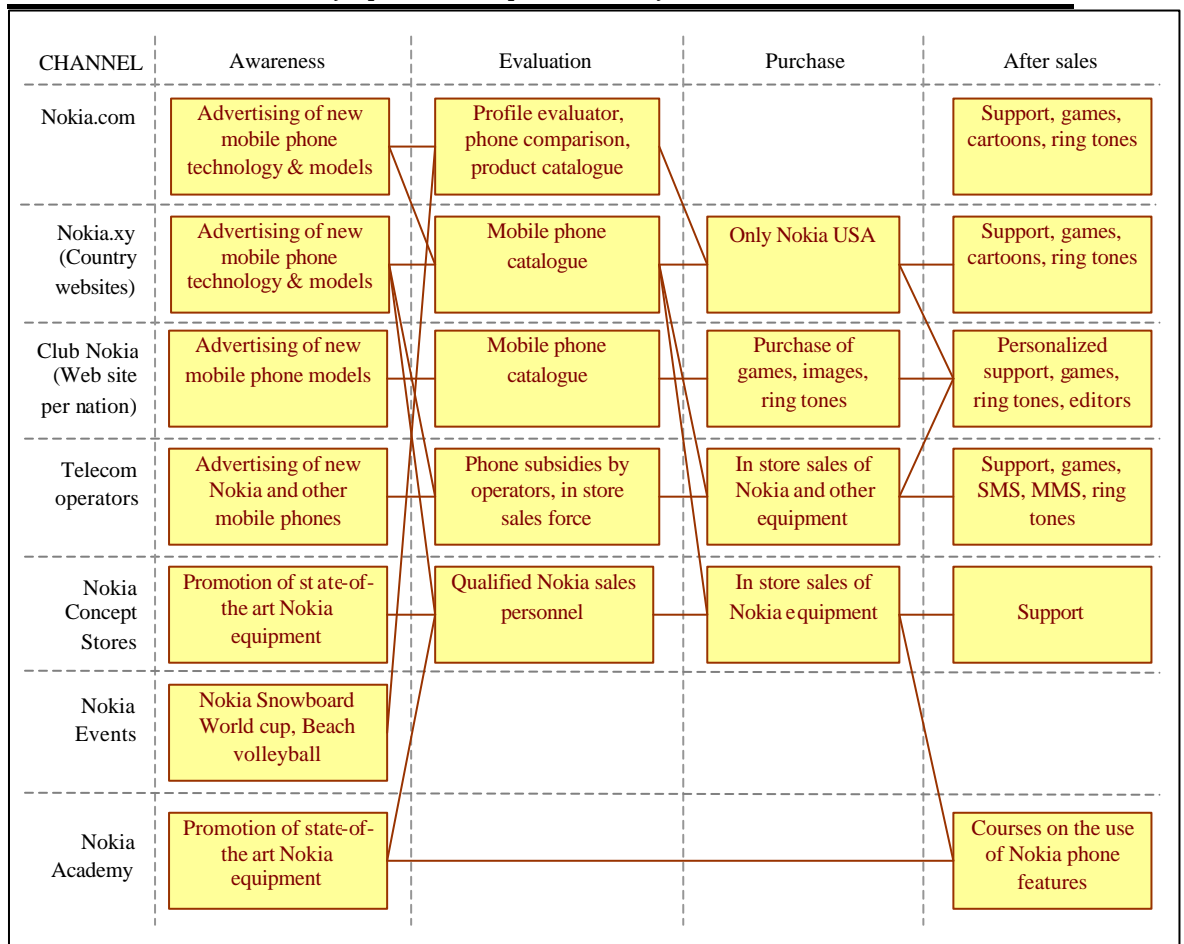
| CHANNEL | Awareness | Evaluation | Purchase | After sales |
|---|---|---|---|---|
| Nokia.com | Advertising of new mobile phone technology & models | Profile evaluator, phone comparison, product catalogue | | Support, games, cartoons, ring tones |
| Nokia.xy (Country websites) | Advertising of new mobile phone technology & models | Mobile phone catalogue | Only Nokia USA | Support, games, cartoons, ring tones |
| Club Nokia (Web site per nation) | Advertising of new mobile phone models | Mobile phone catalogue | Purchase of games, images, ring tones | Personalized support, games, ring tones, editors |
| Telecom operators | Advertising of new Nokia and other mobile phones | Phone subsidies by operators, in store sales force | In store sales of Nokia and other equipment | Support, games, SMS, MMS, ring tones |
| Nokia Concept Stores | Promotion of st ate-of-the art Nokia equipment | Qualified Nokia sales personnel | In store sales of Nokia equipment | Support |
| Nokia Events | Nokia Snowboard World cup, Beach volleyball | | | |
| Nokia Academy | Promotion of state-of-the art Nokia equipment | | | Courses on the use of Nokia phone features |